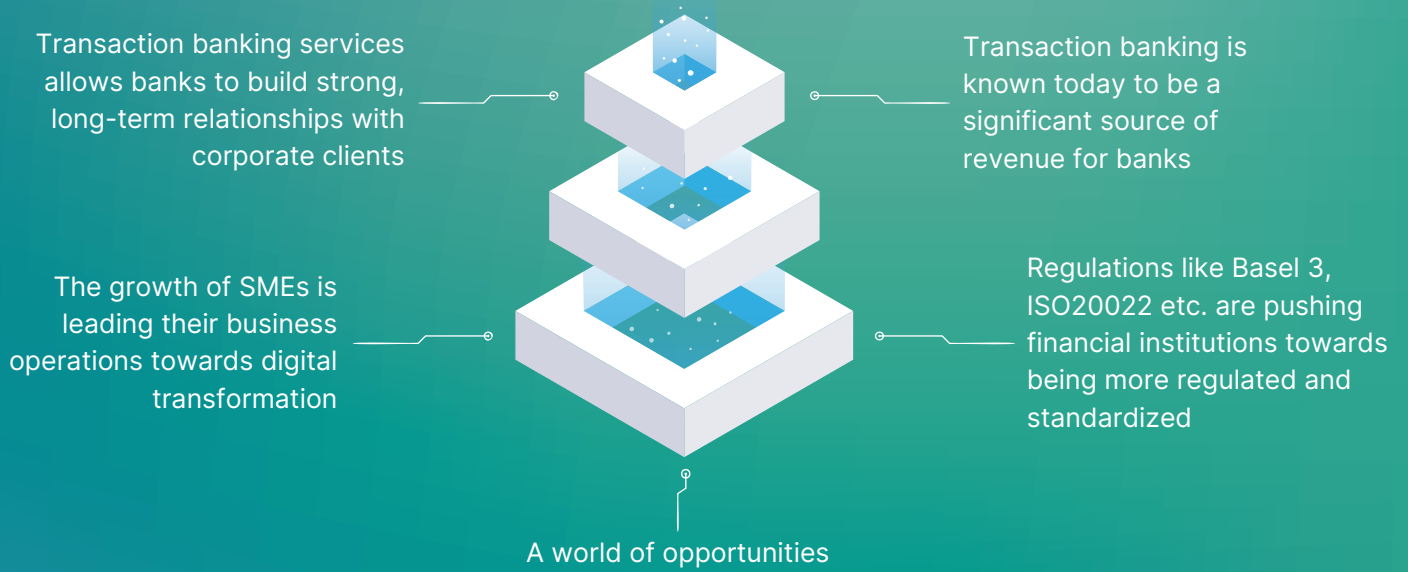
Transaction banking services allows banks to build strong, long-term relationships with corporate clients

Transaction banking is known today to be a significant source of revenue for banks

The growth of SMEs is leading their business operations towards digital transformation

Regulations like Basel 3, ISO20022 etc. are pushing financial institutions towards being more regulated and standardized

A world of opportunities